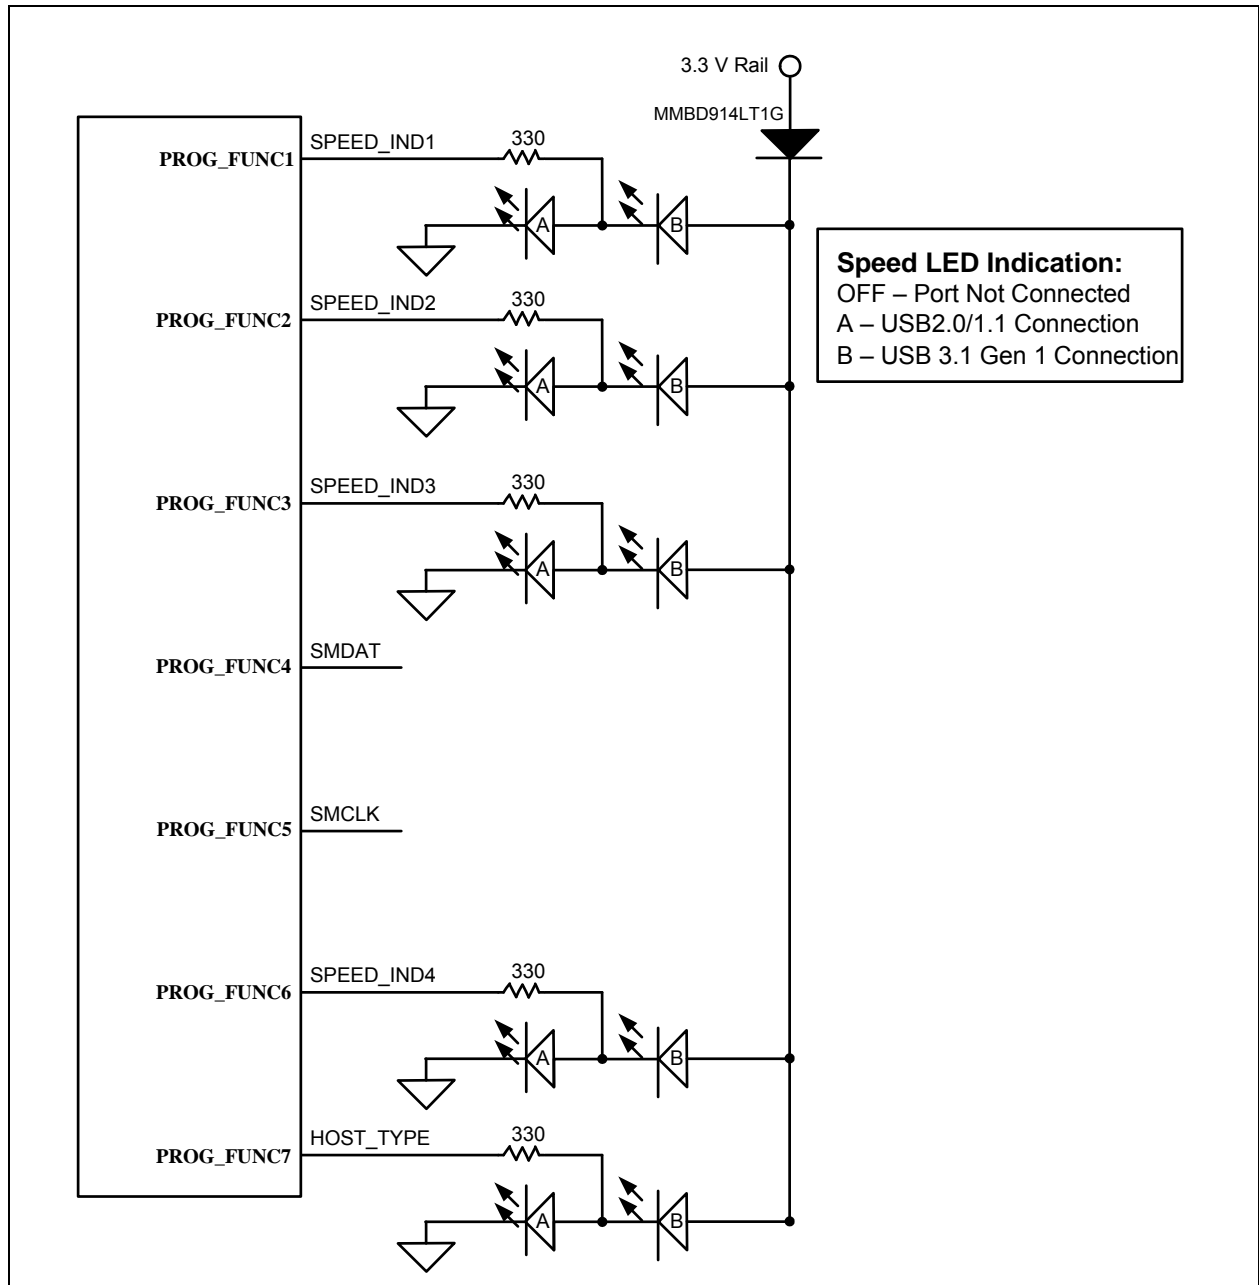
3.3 V Rail

MMBD914LT1G

PROG_FUNC1
SPEED_IND1
330
A
B

Speed LED Indication:
OFF – Port Not Connected
A – USB2.0/1.1 Connection
B – USB 3.1 Gen 1 Connection

PROG_FUNC2
SPEED_IND2
330
A
B

PROG_FUNC3
SPEED_IND3
330
A
B

PROG_FUNC4
SMDAT

PROG_FUNC5
SMCLK

PROG_FUNC6
SPEED_IND4
330
A
B

PROG_FUNC7
HOST_TYPE
330
A
B